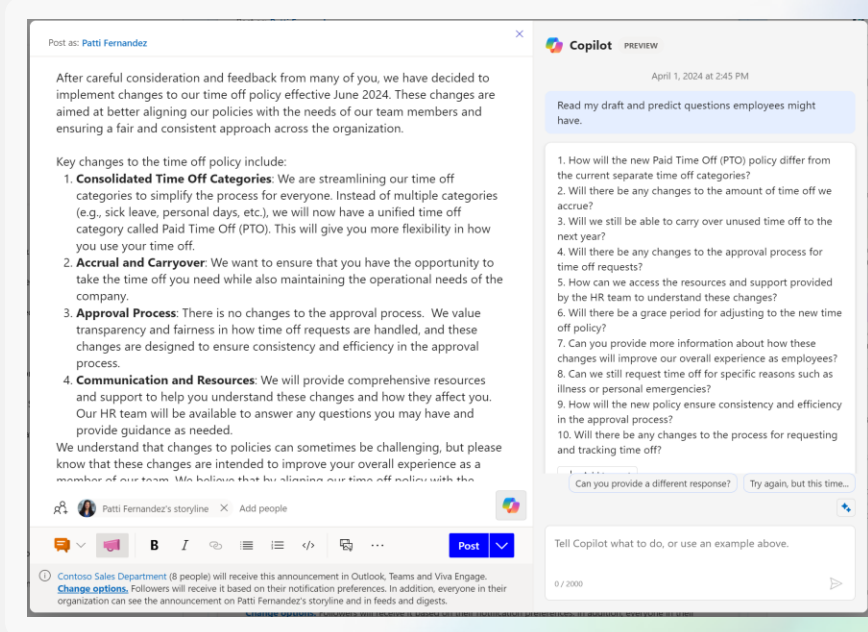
Post as: Patti Fernandez

After careful consideration and feedback from many of you, we have decided to implement changes to our time off policy effective June 2024. These changes are aimed at better aligning our policies with the needs of our team members and ensuring a fair and consistent approach across the organization.

Key changes to the time off policy include:
1. **Consolidated Time Off Categories**: We are streamlining our time off categories to simplify the process for everyone. Instead of multiple categories (e.g., sick leave, personal days, etc.), we will now have a unified time off category called Paid Time Off (PTO). This will give you more flexibility in how you use your time off.
2. **Accrual and Carryover**: We want to ensure that you have the opportunity to take the time off you need while also maintaining the operational needs of the company.
3. **Approval Process**: There is no changes to the approval process. We value transparency and fairness in how time off requests are handled, and these changes are designed to ensure consistency and efficiency in the approval process.
4. **Communication and Resources**: We will provide comprehensive resources and support to help you understand these changes and how they affect you. Our HR team will be available to answer any questions you may have and provide guidance as needed.

We understand that changes to policies can sometimes be challenging, but please know that these changes are intended to improve your overall experience as a member of our team. We believe that by aligning our time off policy with the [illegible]

Patti Fernandez's storyline Add people

Post

Contoso Sales Department (8 people) will receive this announcement in Outlook, Teams and Viva Engage. Change options. Followers will receive it based on their notification preferences. In addition, everyone in their organization can see the announcement on Patti Fernandez's storyline and in feeds and digests.

Copilot PREVIEW

April 1, 2024 at 2:45 PM

Read my draft and predict questions employees might have.

1. How will the new Paid Time Off (PTO) policy differ from the current separate time off categories?
2. Will there be any changes to the amount of time off we accrue?
3. Will we still be able to carry over unused time off to the next year?
4. Will there be any changes to the approval process for time off requests?
5. How can we access the resources and support provided by the HR team to understand these changes?
6. Will there be a grace period for adjusting to the new time off policy?
7. Can you provide more information about how these changes will improve our overall experience as employees?
8. Can we still request time off for specific reasons such as illness or personal emergencies?
9. How will the new policy ensure consistency and efficiency in the approval process?
10. Will there be any changes to the process for requesting and tracking time off?

Can you provide a different response? Try again, but this time...

Tell Copilot what to do, or use an example above.

0 / 2000